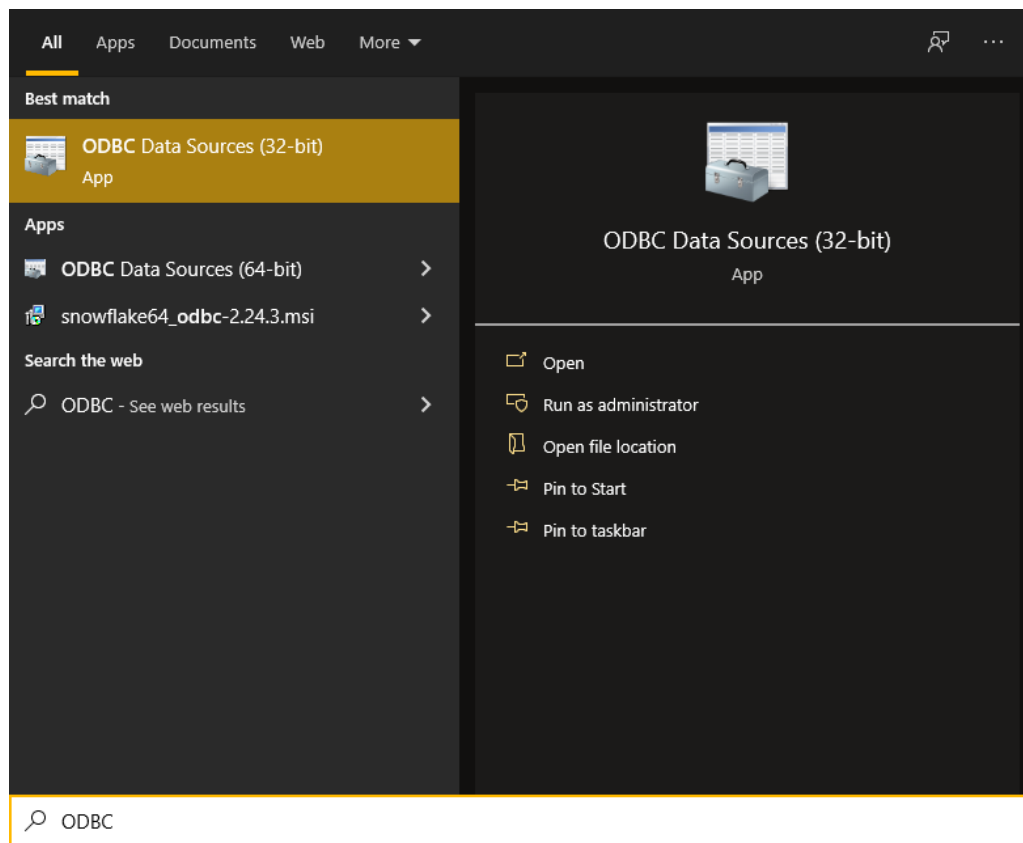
All Apps Documents Web More

Best match

ODBC Data Sources (32-bit)
App

Apps

ODBC Data Sources (64-bit)

snowflake64_odbc-2.24.3.msi

Search the web

ODBC - See web results

ODBC Data Sources (32-bit)
App

Open

Run as administrator

Open file location

Pin to Start

Pin to taskbar

ODBC